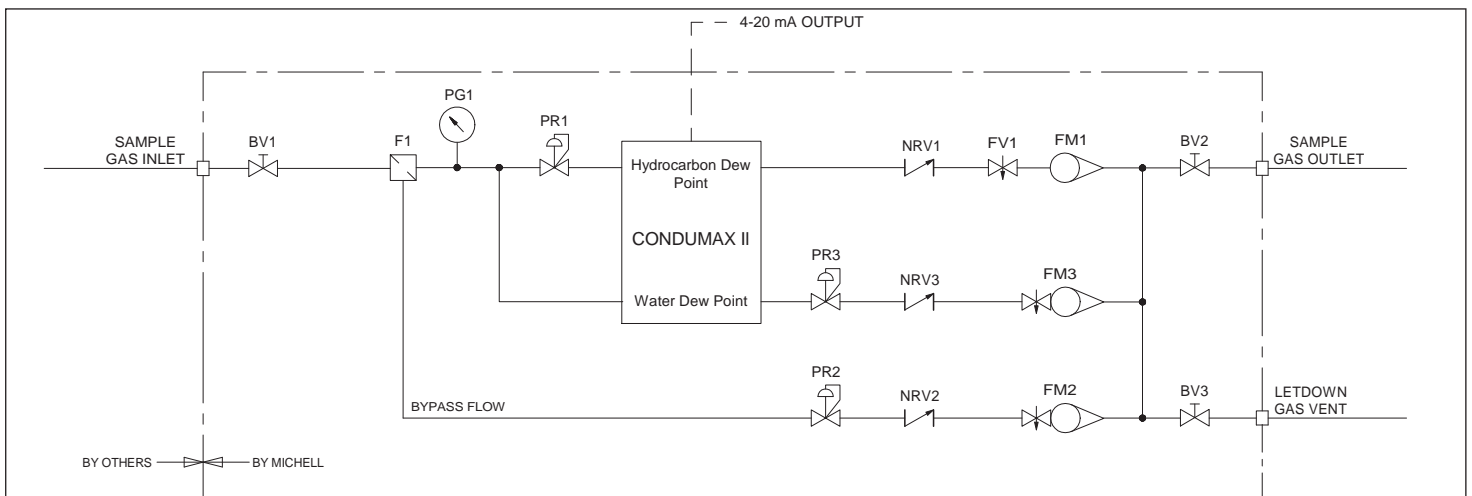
4-20 mA OUTPUT

SAMPLE GAS INLET

BV1

F1

PG1

PR1

Hydrocarbon Dew Point

CONDUMAX II

Water Dew Point

NRV1

FV1

FM1

BV2

SAMPLE GAS OUTLET

PR3

NRV3

FM3

PR2

NRV2

FM2

BV3

BYPASS FLOW

LETDOWN GAS VENT

BY OTHERS

BY MICHELL